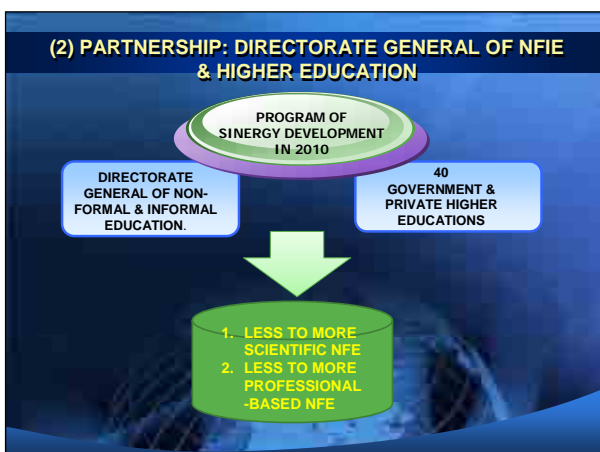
(2) PARTNERSHIP: DIRECTORATE GENERAL OF NFIE & HIGHER EDUCATION

PROGRAM OF SINERGY DEVELOPMENT IN 2010

DIRECTORATE GENERAL OF NON-FORMAL & INFORMAL EDUCATION.

40 GOVERNMENT & PRIVATE HIGHER EDUCATIONS

1. LESS TO MORE SCIENTIFIC NFE
2. LESS TO MORE PROFESSIONAL-BASED NFE